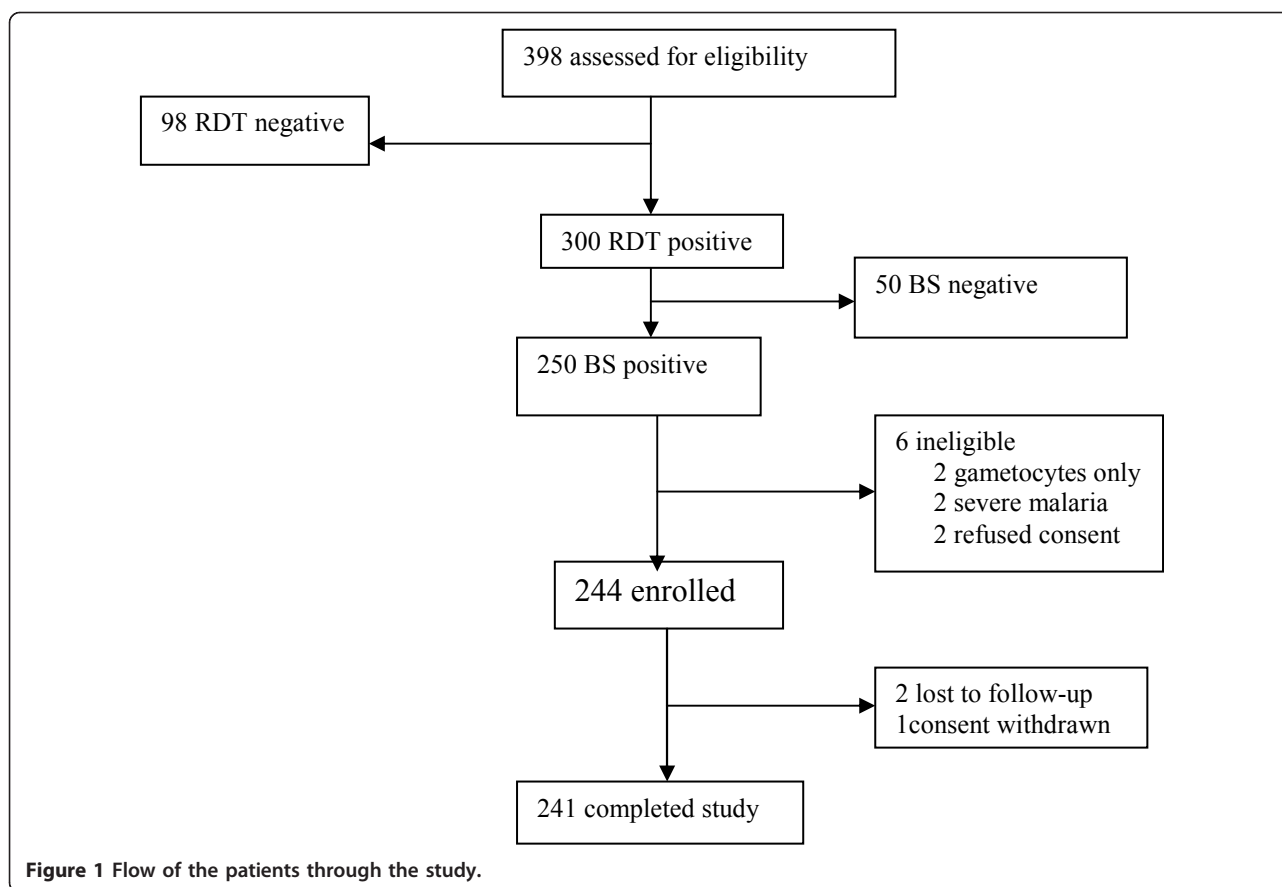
398 assessed for eligibility

98 RDT negative

300 RDT positive

50 BS negative

250 BS positive

6 ineligible
2 gametocytes only
2 severe malaria
2 refused consent

244 enrolled

2 lost to follow-up
1consent withdrawn

241 completed study

Figure 1 Flow of the patients through the study.